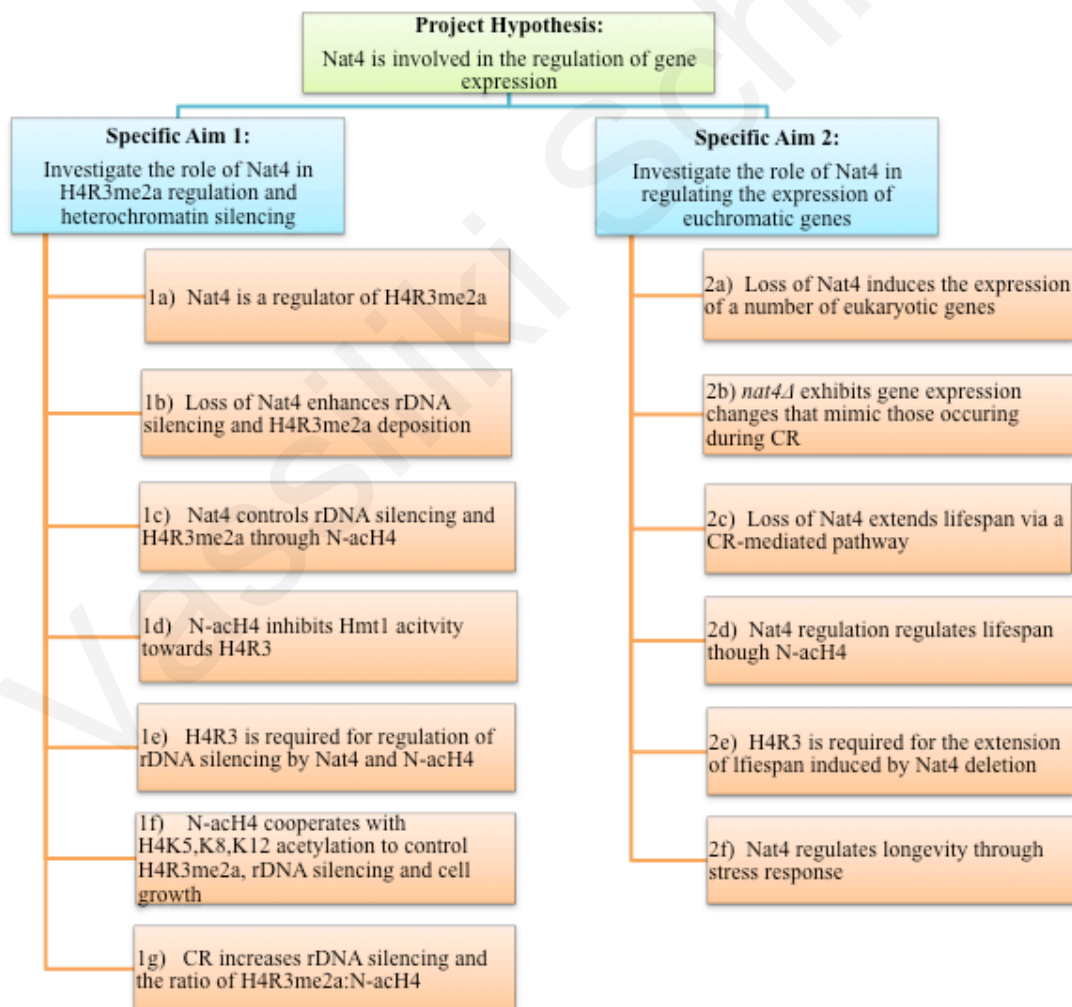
Project Hypothesis:
Nat4 is involved in the regulation of gene expression

Specific Aim 1:
Investigate the role of Nat4 in H4R3me2a regulation and heterochromatin silencing

1a) Nat4 is a regulator of H4R3me2a

1b) Loss of Nat4 enhances rDNA silencing and H4R3me2a deposition

1c) Nat4 controls rDNA silencing and H4R3me2a through N-acH4

1d) N-acH4 inhibits Hmt1 acitvity towards H4R3

1e) H4R3 is required for regulation of rDNA silencing by Nat4 and N-acH4

1f) N-acH4 cooperates with H4K5,K8,K12 acetylation to control H4R3me2a, rDNA silencing and cell growth

1g) CR increases rDNA silencing and the ratio of H4R3me2a:N-acH4

Specific Aim 2:
Investigate the role of Nat4 in regulating the expression of euchromatic genes

2a) Loss of Nat4 induces the expression of a number of eukaryotic genes

2b) *nat4Δ* exhibits gene expression changes that mimic those occuring during CR

2c) Loss of Nat4 extends lifespan via a CR-mediated pathway

2d) Nat4 regulation regulates lifespan though N-acH4

2e) H4R3 is required for the extension of lfiespan induced by Nat4 deletion

2f) Nat4 regulates longevity through stress response

Vassiliki Sch